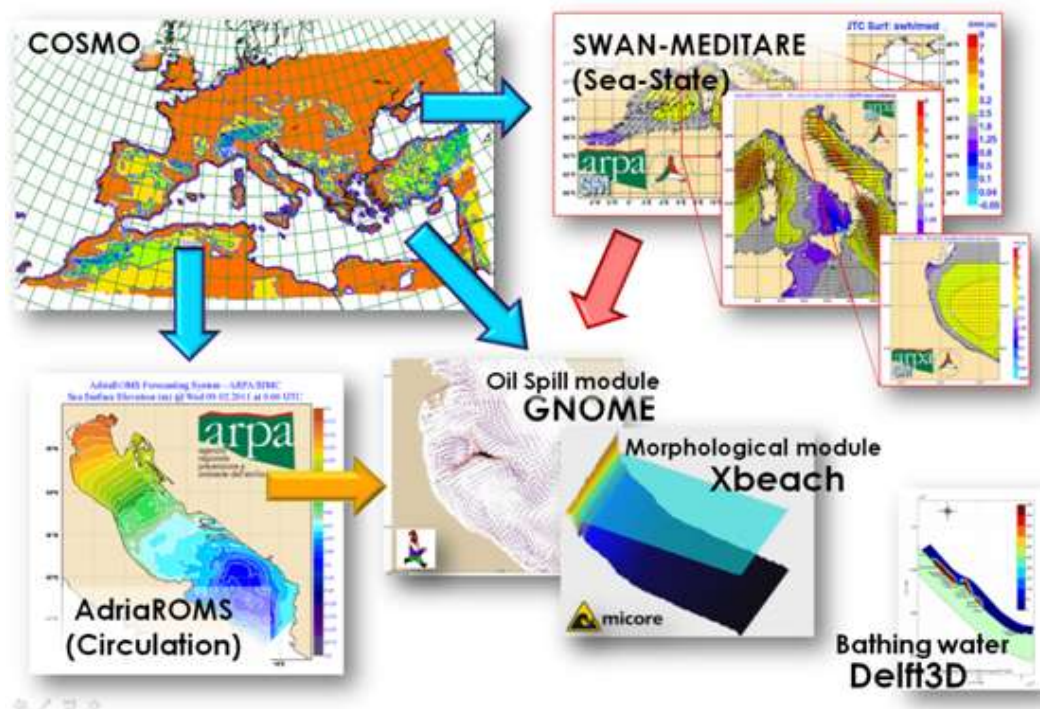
COSMO

SWAN-MEDITARE
(Sea-State)

JTC Surf: swh/med

arpa
SIM

AdriaROMS Forecasting System – ARPA/SIMC
Sea Surface Elevation (m) @ Wed 09.02.2011 at 0:00 UTC

arpa

AdriaROMS
(Circulation)

Oil Spill module
GNOME

Morphological module
Xbeach

micore

Bathing water
Delft3D